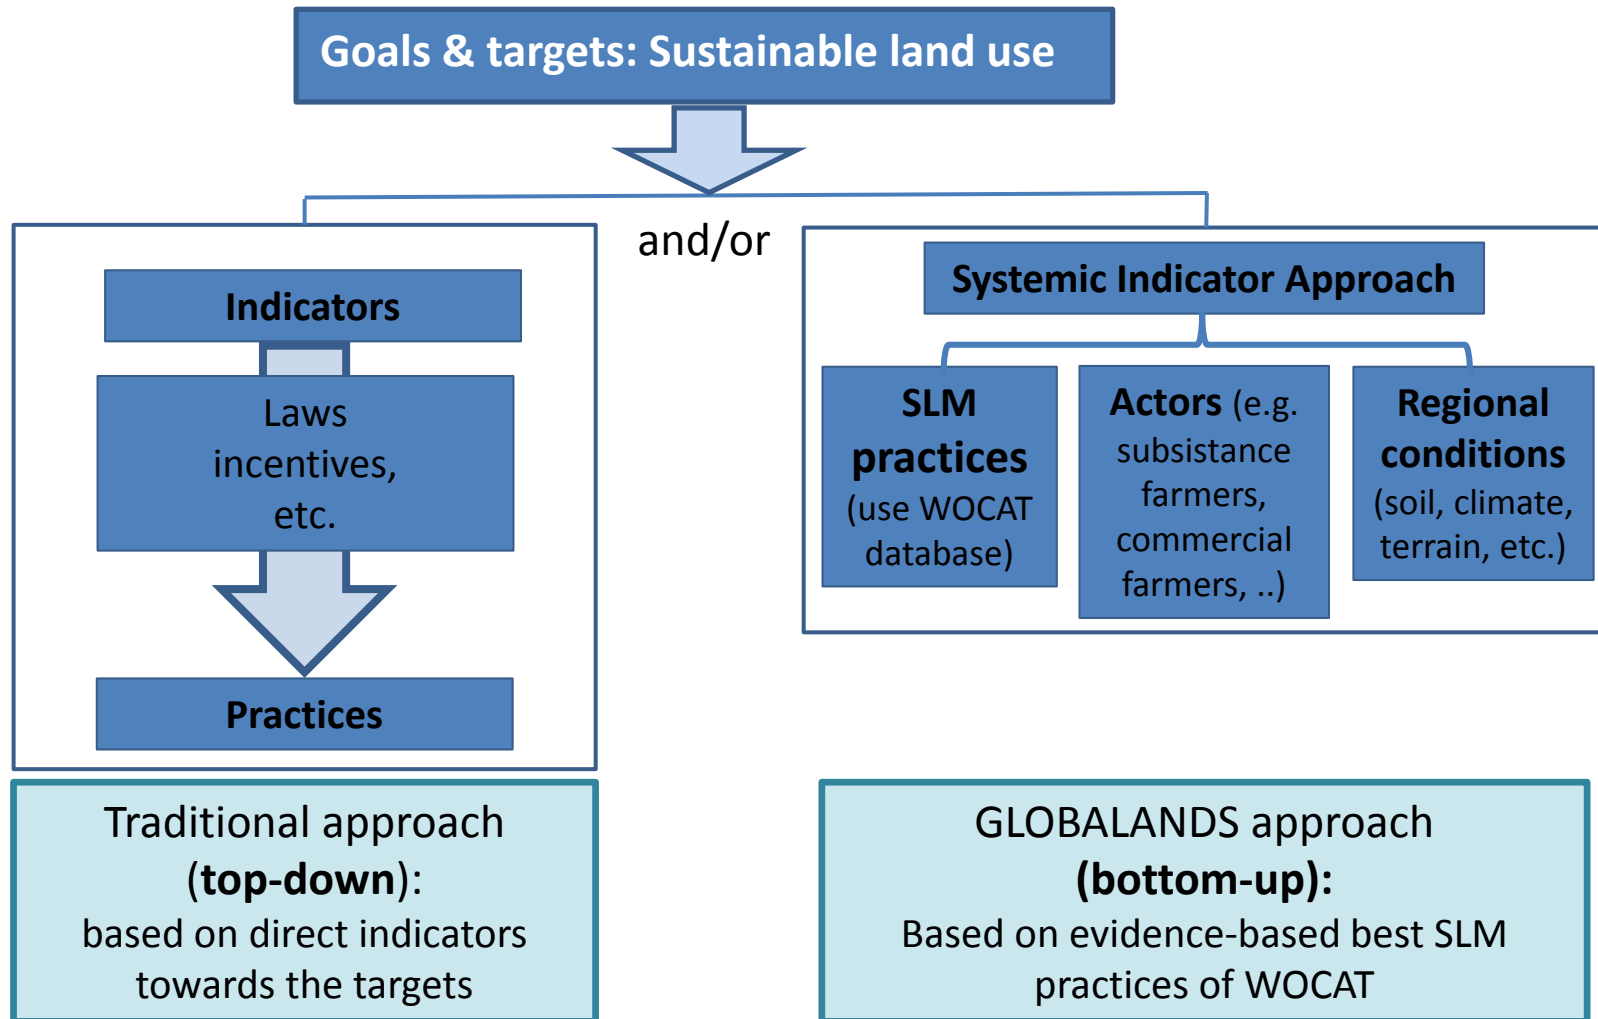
Goals & targets: Sustainable land use

and/or

Indicators

Laws incentives, etc.

Practices

Systemic Indicator Approach

**SLM practices** (use WOCAT database)

**Actors** (e.g. subsistance farmers, commercial farmers, ..)

**Regional conditions** (soil, climate, terrain, etc.)

Traditional approach (**top-down**): based on direct indicators towards the targets

GLOBALANDS approach **(bottom-up):** Based on evidence-based best SLM practices of WOCAT